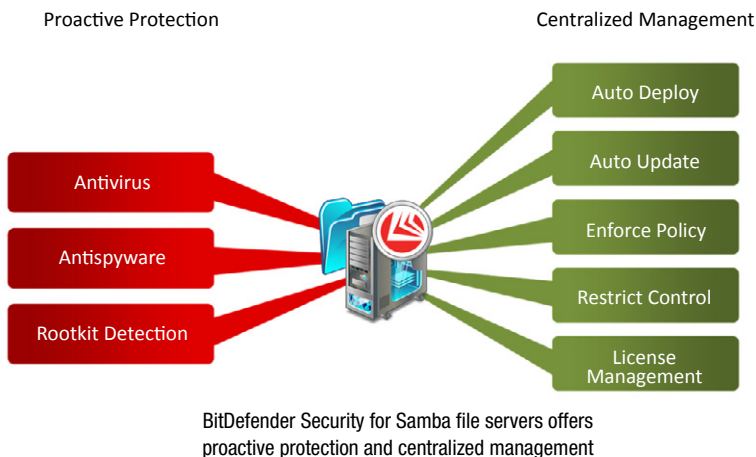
Proactive Protection

Centralized Management

Antivirus

Antispyware

Rootkit Detection

Auto Deploy

Auto Update

Enforce Policy

Restrict Control

License Management

BitDefender Security for Samba file servers offers proactive protection and centralized management